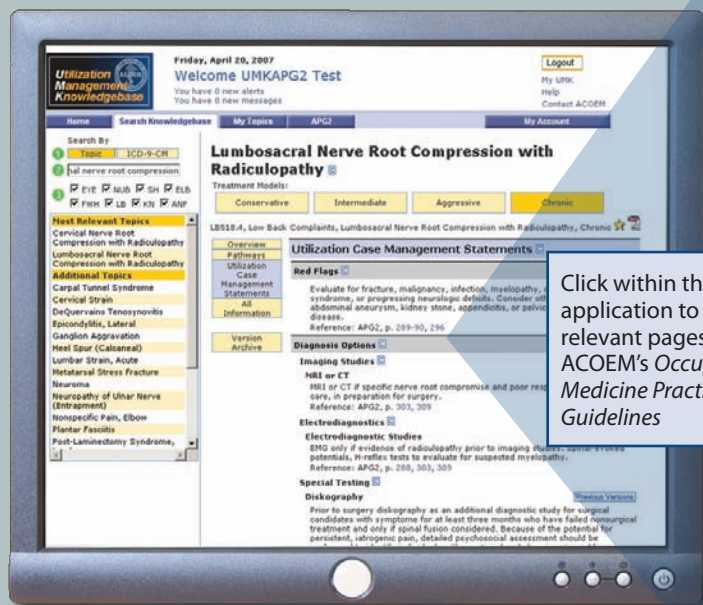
Utilization Management Knowledgebase

Friday, April 20, 2007
Welcome UMKAPG2 Test
You have 0 new alerts
You have 0 new messages

Logout
My UMK
Help
Contact ACOEM

Home | Search Knowledgebase | My Topics | APG2 | My Account

Search By
Topic | ICD-9-CM
bal nerve root compression
EYE NUB SH ELB FWH LB KN ANF

Most Relevant Topics
Cervical Nerve Root Compression with Radiculopathy
Lumbosacral Nerve Root Compression with Radiculopathy
Additional Topics
Carpal Tunnel Syndrome
Cervical Strain
DeQuervains Tenosynovitis
Epicondylitis, Lateral
Ganglion Aggravation
Heel Spur (Calcaneal)
Lumbar Strain, Acute
Metatarsal Stress Fracture
Neuroma
Neuropathy of Ulnar Nerve (Entrapment)
Nonspecific Pain, Elbow
Plantar Fasciitis
Post-Laminectomy Syndrome,

Lumbosacral Nerve Root Compression with Radiculopathy
Treatment Models:
Conservative | Intermediate | Aggressive | Chronic

LB518.4, Low Back Complaints, Lumbosacral Nerve Root Compression with Radiculopathy, Chronic

Overview
Pathways
Utilization Case Management Statements
All Information
Version Archive

Utilization Case Management Statements
Red Flags
Evaluate for fracture, malignancy, infection, myelopathy, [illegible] syndrome, or progressing neurologic deficits. Consider oth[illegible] abdominal aneurysm, kidney stone, appendicitis, or pelvic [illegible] disease.
Reference: APG2, p. 289-90, 296
Diagnosis Options
Imaging Studies
MRI or CT
MRI or CT if specific nerve root compromise and poor resp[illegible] care, in preparation for surgery.
Reference: APG2, p. 303, 309
Electrodiagnostics
Electrodiagnostic Studies
EMG only if evidence of radiculopathy prior to imaging studies, spinal evoked potentials, H-reflex tests to evaluate for suspected myelopathy.
Reference: APG2, p. 288, 303, 305
Special Testing
Diskography
Previous Versions
Prior to surgery diskography as an additional diagnostic study for surgical candidates with symptoms for at least three months who have failed nonsurgical treatment and only if spinal fusion considered. Because of the potential for persistent, iatrogenic pain, detailed psychosocial assessment should be

Click within th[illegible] application to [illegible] relevant pages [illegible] ACOEM's Occu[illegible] Medicine Practi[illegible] Guidelines